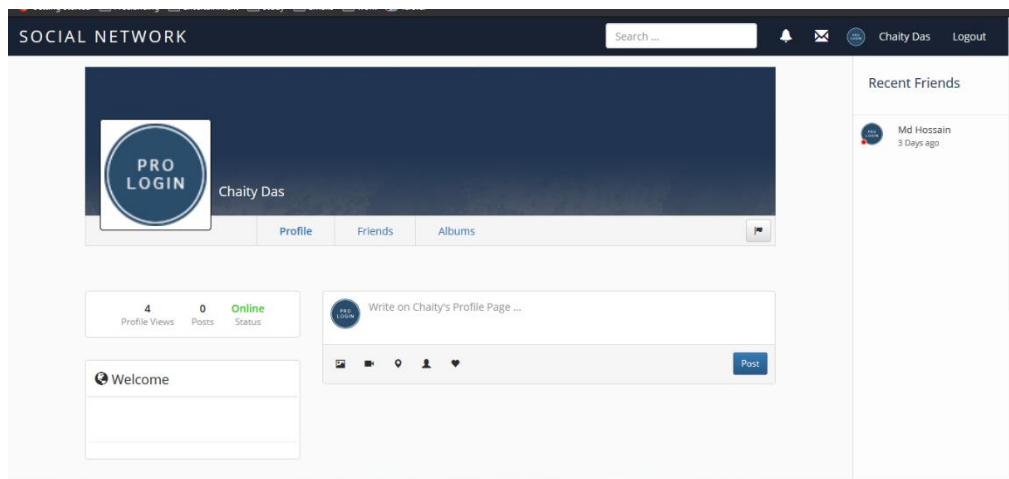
SOCIAL NETWORK

Search ...

Chaity Das Logout

PRO LOGIN

Chaity Das

Profile Friends Albums

| 4 | 0 | Online |
|---|---|---|
| Profile Views | Posts | Status |

Welcome

Write on Chaity's Profile Page ...

Post

Recent Friends

Md Hossain
3 Days ago